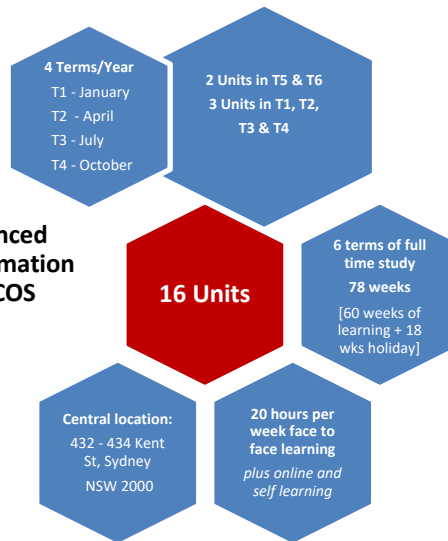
4 Terms/Year
T1 - January
T2 - April
T3 - July
T4 - October

2 Units in T5 & T6
3 Units in T1, T2, T3 & T4

nced
mation
COS

16 Units

6 terms of full time study
78 weeks
[60 weeks of learning + 18 wks holiday]

Central location:
432 - 434 Kent St, Sydney
NSW 2000

20 hours per week face to face learning
plus online and self learning